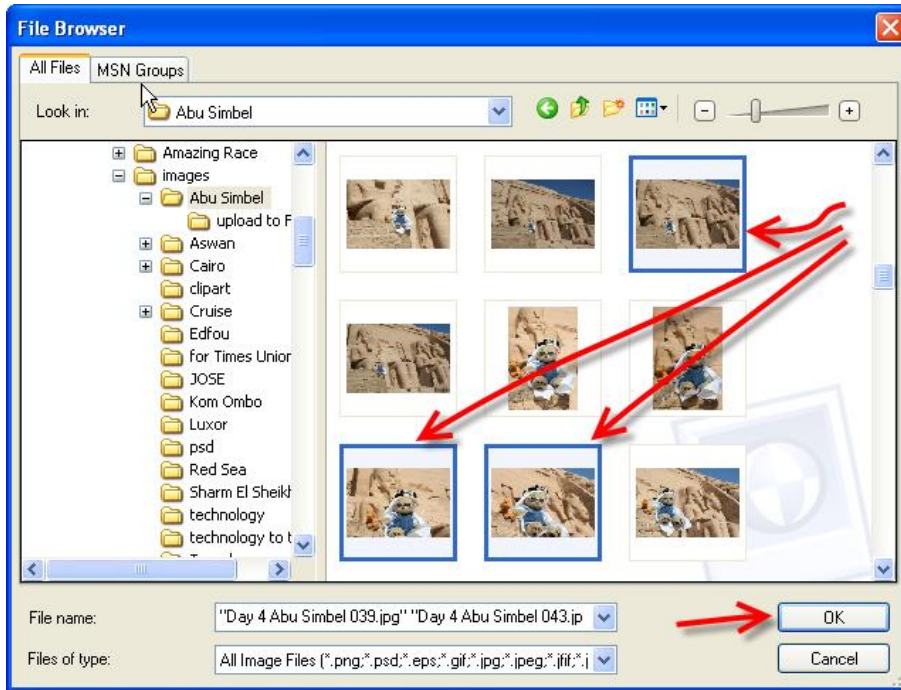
File Browser

All Files | MSN Groups

Look in: Abu Simbel

Amazing Race
images
Abu Simbel
upload to F
Aswan
Cairo
clipart
Cruise
Edfou
for Times Union
JOSE
Kom Ombo
Luxor
psd
Red Sea
Sharm El Sheikh
technology
technology to t

File name: "Day 4 Abu Simbel 039.jpg" "Day 4 Abu Simbel 043.jp

Files of type: All Image Files (*.png;*.psd;*.eps;*.gif;*.jpg;*.jpeg;*.jfif;*.j

OK

Cancel